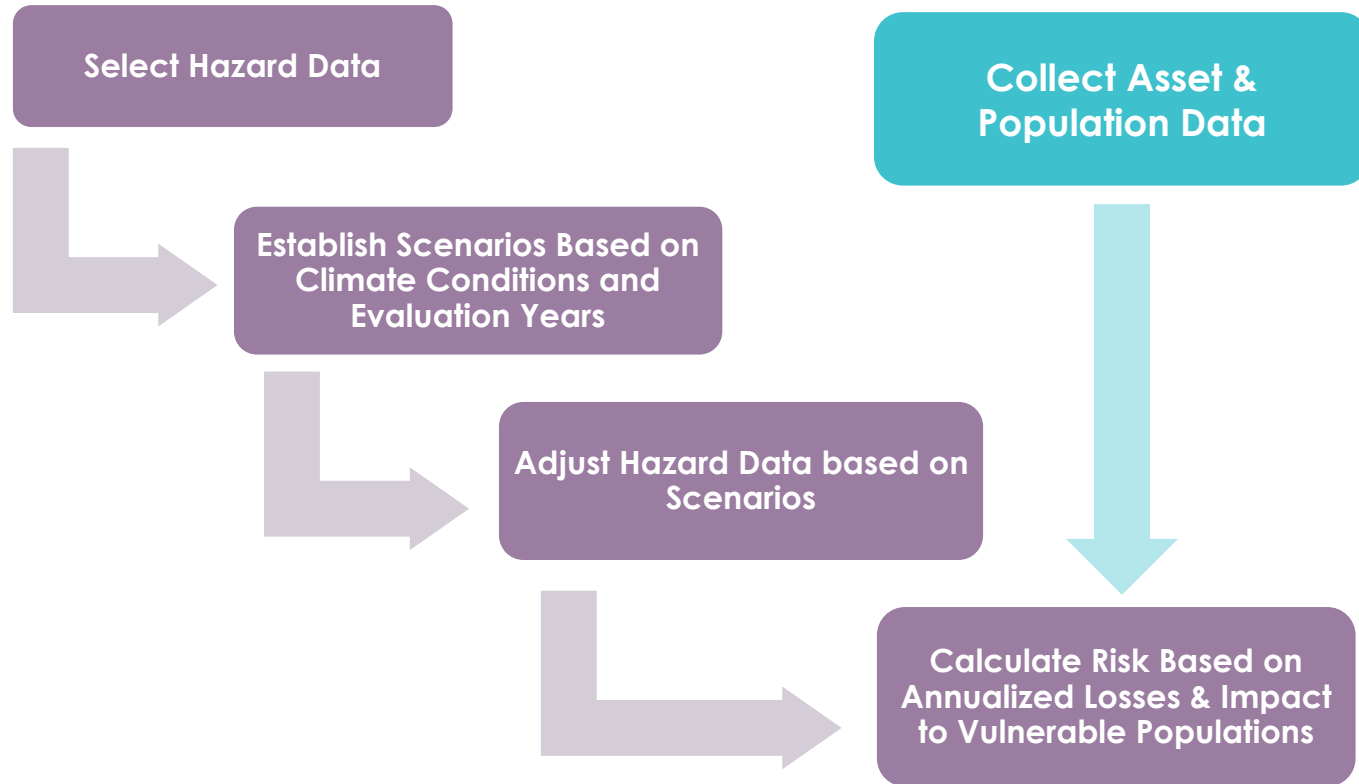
Select Hazard Data

Collect Asset & Population Data

Establish Scenarios Based on Climate Conditions and Evaluation Years

Adjust Hazard Data based on Scenarios

Calculate Risk Based on Annualized Losses & Impact to Vulnerable Populations